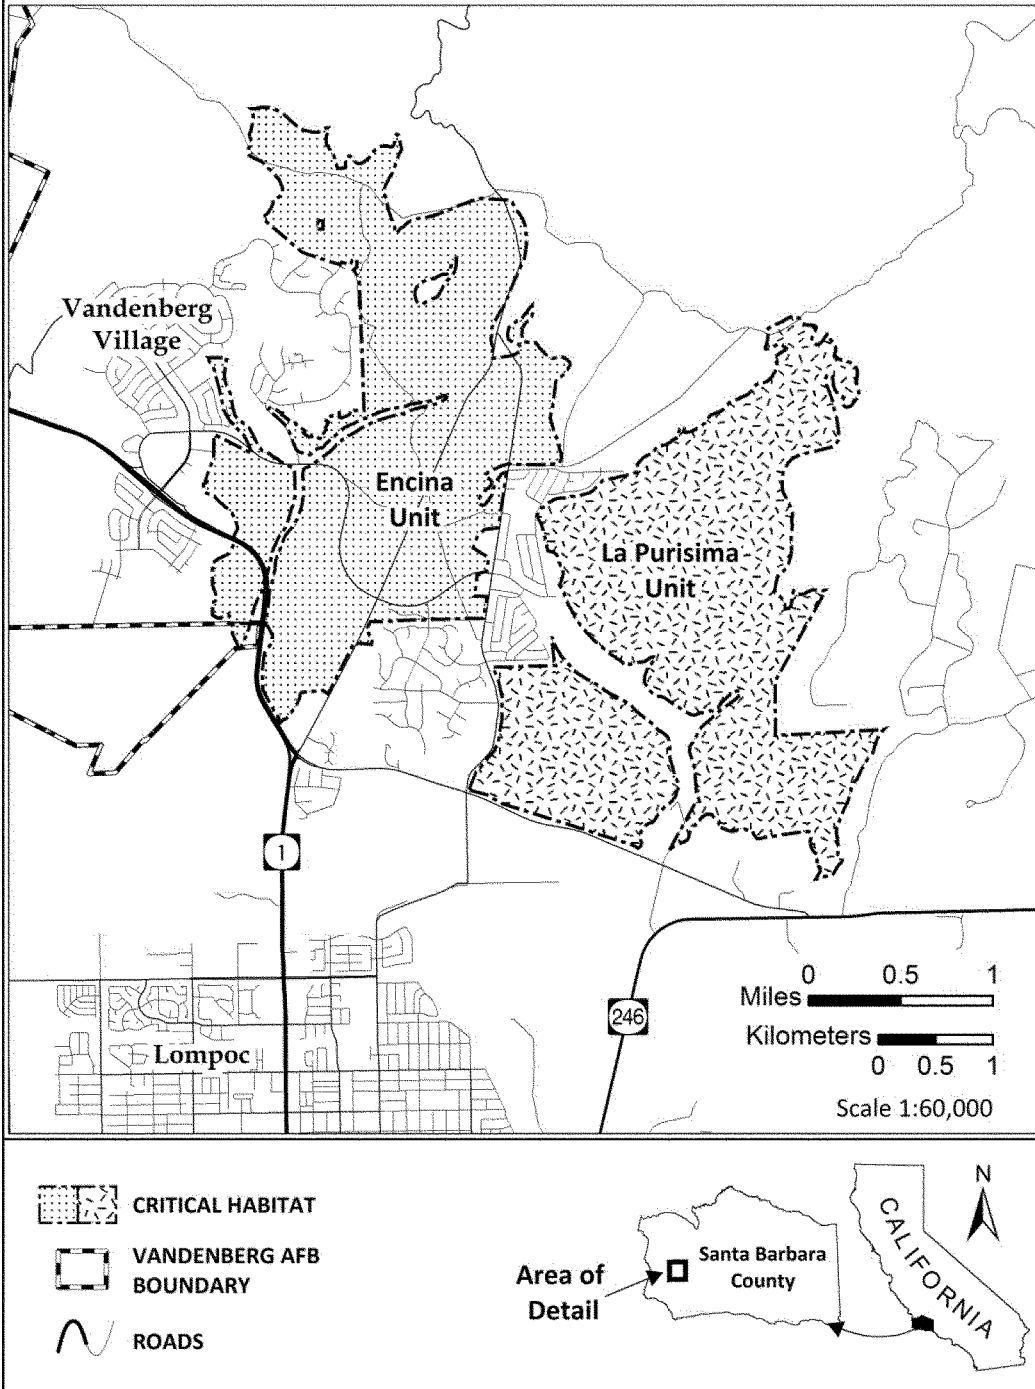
Vandenberg Village

Encina Unit

La Purisima Unit

1

246

Lompoc

0 0.5 1
Miles

Kilometers
0 0.5 1

Scale 1:60,000

CRITICAL HABITAT

VANDENBERG AFB BOUNDARY

ROADS

Area of Detail

Santa Barbara County

CALIFORNIA

N